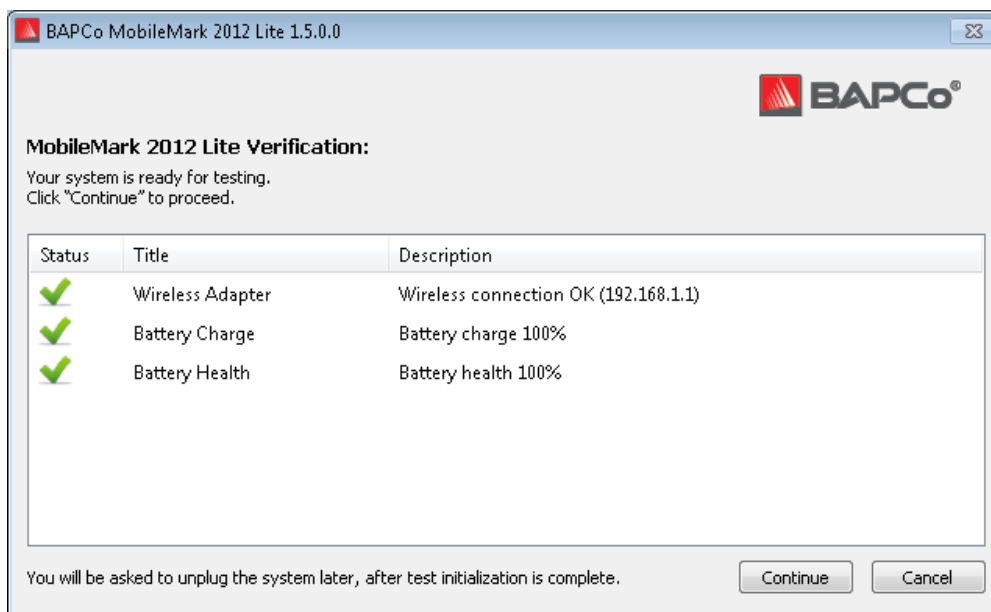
BAPCo MobileMark 2012 Lite 1.5.0.0

BAPCo®

MobileMark 2012 Lite Verification:

Your system is ready for testing.
Click "Continue" to proceed.

| Status | Title | Description |
|---|---|---|
| ✔ | Wireless Adapter | Wireless connection OK (192.168.1.1) |
| ✔ | Battery Charge | Battery charge 100% |
| ✔ | Battery Health | Battery health 100% |

You will be asked to unplug the system later, after test initialization is complete.

Continue

Cancel